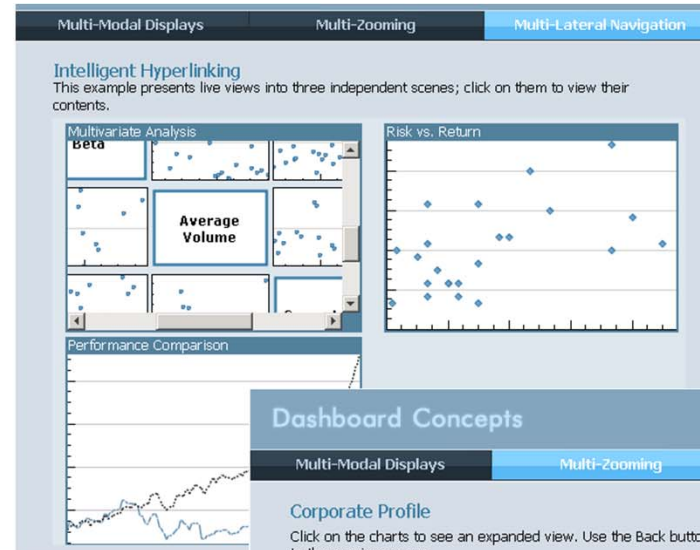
Multi-Modal Displays | Multi-Zooming | Multi-Lateral Navigation

Intelligent Hyperlinking
This example presents live views into three independent scenes; click on them to view their contents.

Multivariate Analysis

Beta

Average Volume

Risk vs. Return

Performance Comparison

Dashboard Concepts

Multi-Modal Displays | Multi-Zooming

Corporate Profile
Click on the charts to see an expanded view. Use the Back butto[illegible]